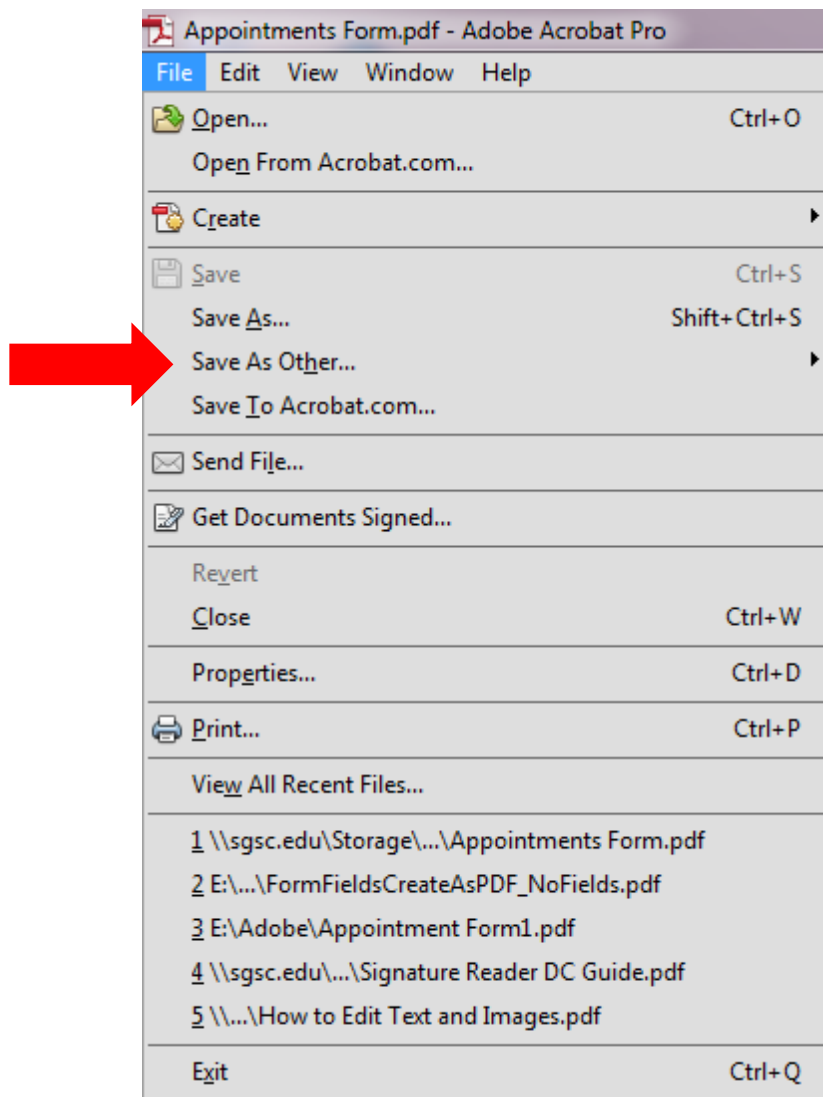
Appointments Form.pdf - Adobe Acrobat Pro

File Edit View Window Help

Open... Ctrl+O
Open From Acrobat.com...

Create

Save Ctrl+S
Save As... Shift+Ctrl+S
Save As Other...
Save To Acrobat.com...

Send File...

Get Documents Signed...

Revert
Close Ctrl+W

Properties... Ctrl+D

Print... Ctrl+P

View All Recent Files...

1 \\sgsc.edu\Storage\...\Appointments Form.pdf
2 E:\...\FormFieldsCreateAsPDF_NoFields.pdf
3 E:\Adobe\Appointment Form1.pdf
4 \\sgsc.edu\...\Signature Reader DC Guide.pdf
5 \\...\How to Edit Text and Images.pdf

Exit Ctrl+Q